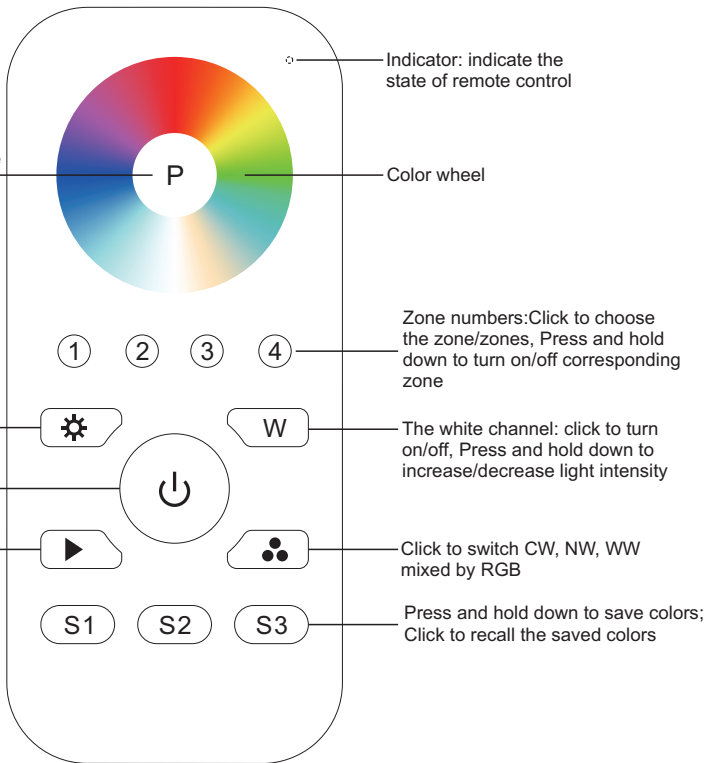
Indicator: indicate the state of remote control

P

Color wheel

1 2 3 4

Zone numbers:Click to choose the zone/zones, Press and hold down to turn on/off corresponding zone

W

The white channel: click to turn on/off, Press and hold down to increase/decrease light intensity

Click to switch CW, NW, WW mixed by RGB

S1 S2 S3

Press and hold down to save colors; Click to recall the saved colors